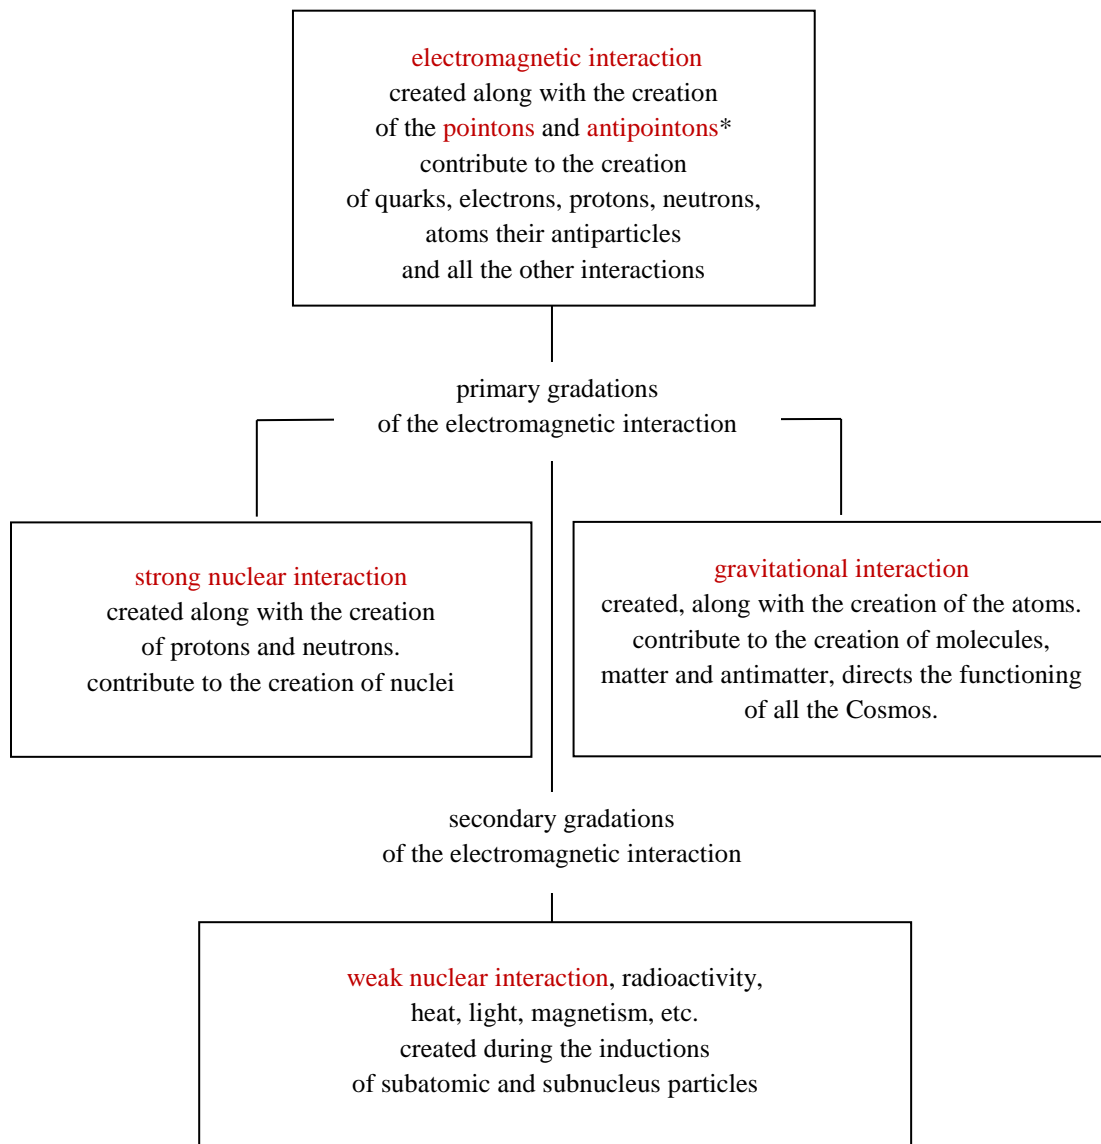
electromagnetic interaction
created along with the creation
of the pointons and antipointons*
contribute to the creation
of quarks, electrons, protons, neutrons,
atoms their antiparticles
and all the other interactions

primary gradations
of the electromagnetic interaction

strong nuclear interaction
created along with the creation
of protons and neutrons.
contribute to the creation of nuclei

gravitational interaction
created, along with the creation of the atoms.
contribute to the creation of molecules,
matter and antimatter, directs the functioning
of all the Cosmos.

secondary gradations
of the electromagnetic interaction

weak nuclear interaction, radioactivity,
heat, light, magnetism, etc.
created during the inductions
of subatomic and subnucleus particles